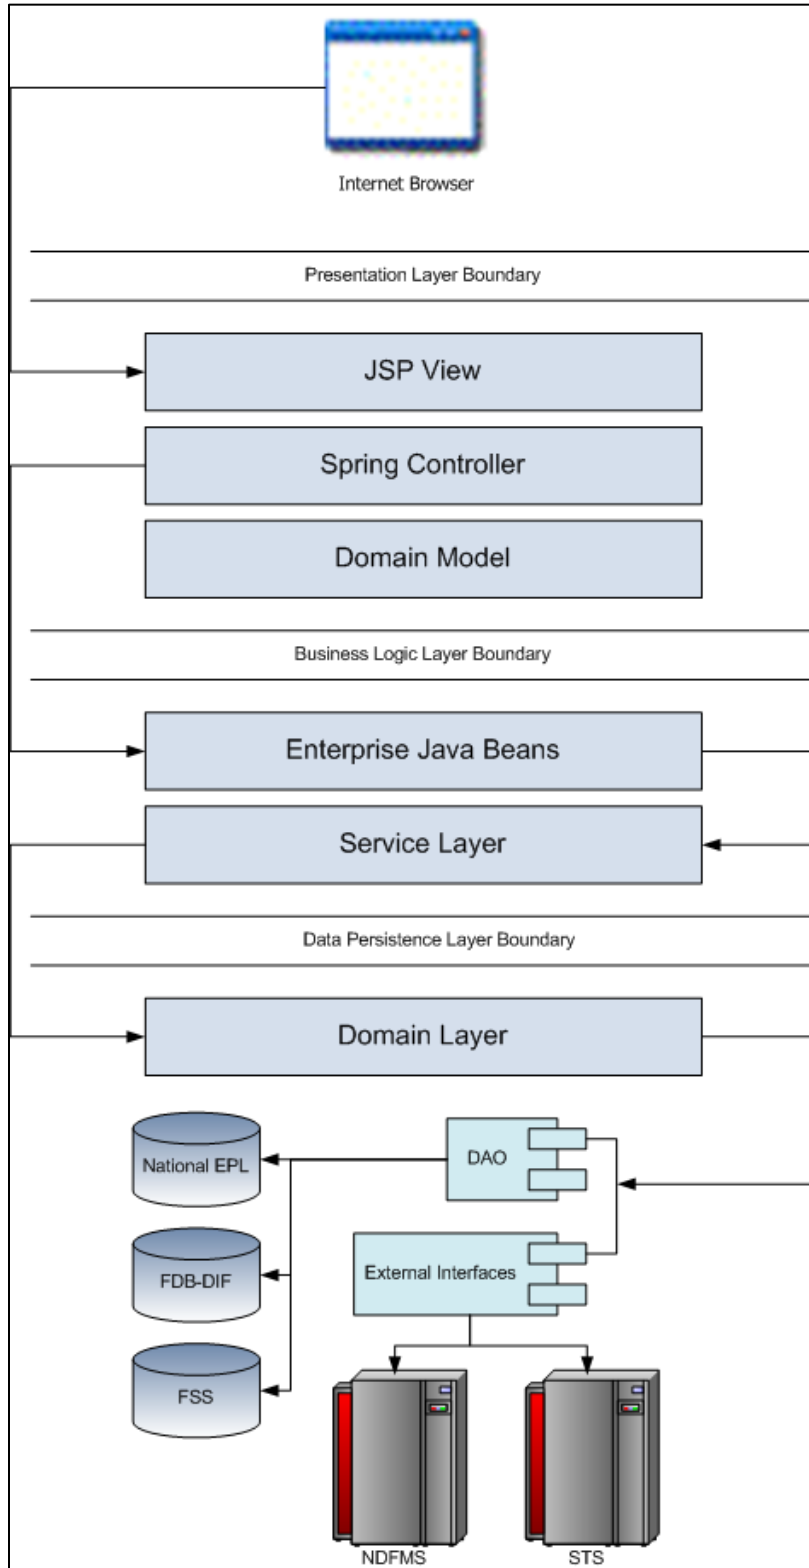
Internet Browser

Presentation Layer Boundary

JSP View

Spring Controller

Domain Model

Business Logic Layer Boundary

Enterprise Java Beans

Service Layer

Data Persistence Layer Boundary

Domain Layer

National EPL

DAO

FDB-DIF

External Interfaces

FSS

NDFMS

STS